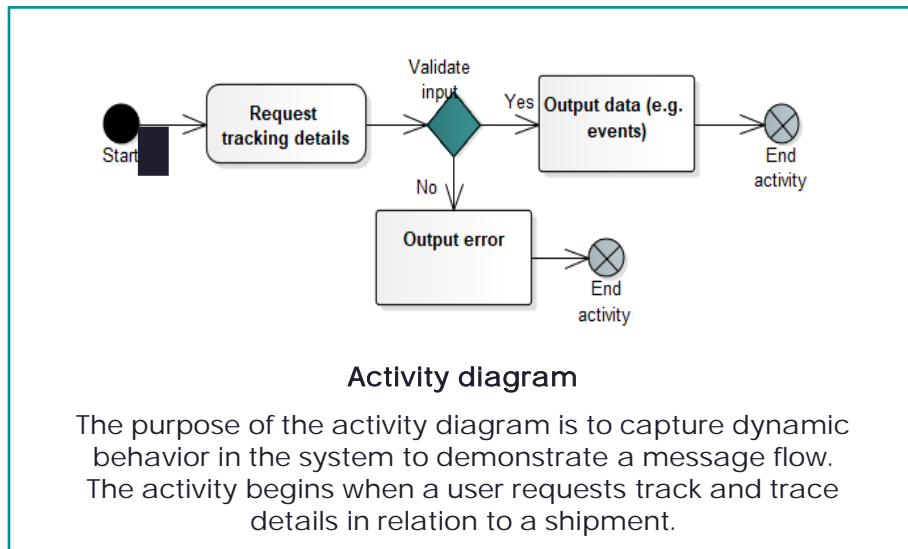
Validate input

Start

Request tracking details

Yes

Output data (e.g. events)

End activity

No

Output error

End activity

Activity diagram

The purpose of the activity diagram is to capture dynamic behavior in the system to demonstrate a message flow. The activity begins when a user requests track and trace details in relation to a shipment.